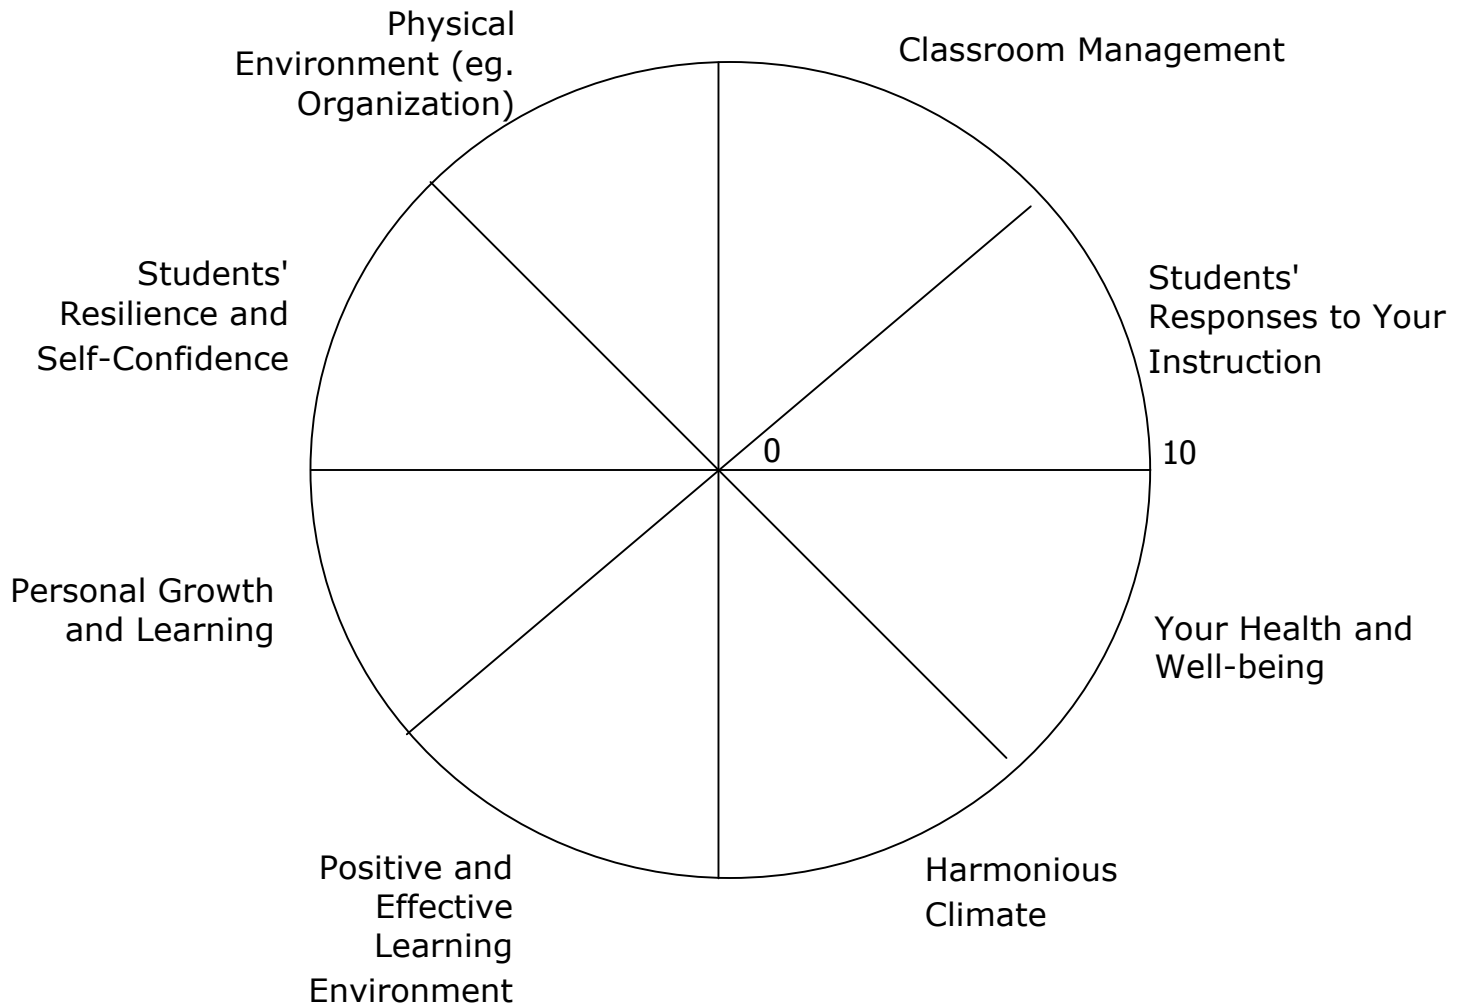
Physical Environment (eg. Organization)

Classroom Management

Students' Resilience and Self-Confidence

Students' Responses to Your Instruction

0

10

Personal Growth and Learning

Your Health and Well-being

Positive and Effective Learning Environment

Harmonious Climate